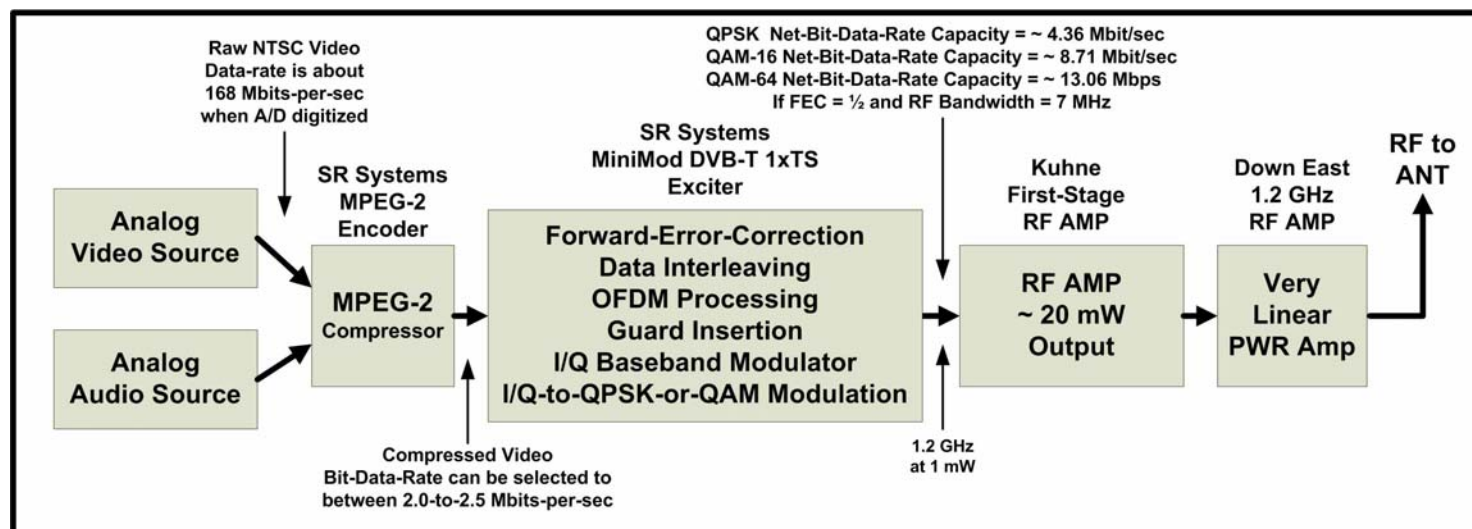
Raw NTSC Video
Data-rate is about
168 Mbits-per-sec
when A/D digitized

QPSK Net-Bit-Data-Rate Capacity = ~ 4.36 Mbit/sec
QAM-16 Net-Bit-Data-Rate Capacity = ~ 8.71 Mbit/sec
QAM-64 Net-Bit-Data-Rate Capacity = ~ 13.06 Mbps
If FEC = ½ and RF Bandwidth = 7 MHz

SR Systems
MiniMod DVB-T 1xTS
Exciter

SR Systems
MPEG-2
Encoder

Kuhne
First-Stage
RF AMP

Down East
1.2 GHz
RF AMP

RF to
ANT

Analog
Video Source

Analog
Audio Source

MPEG-2
Compressor

Forward-Error-Correction
Data Interleaving
OFDM Processing
Guard Insertion
I/Q Baseband Modulator
I/Q-to-QPSK-or-QAM Modulation

RF AMP
~ 20 mW
Output

Very
Linear
PWR Amp

Compressed Video
Bit-Data-Rate can be selected to
between 2.0-to-2.5 Mbits-per-sec

1.2 GHz
at 1 mW